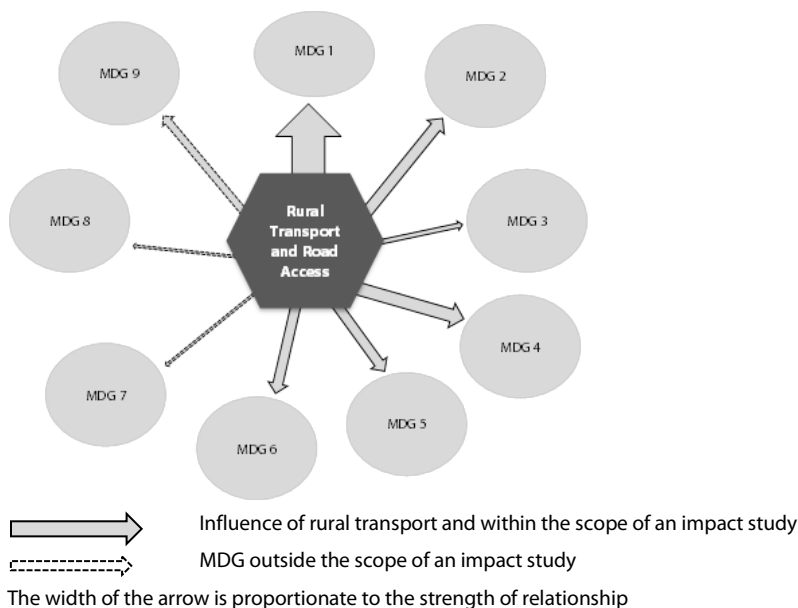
MDG 1

MDG 9

MDG 2

Rural Transport and Road Access

MDG 8

MDG 3

MDG 4

MDG 7

MDG 5

MDG 6

Influence of rural transport and within the scope of an impact study

MDG outside the scope of an impact study

The width of the arrow is proportionate to the strength of relationship